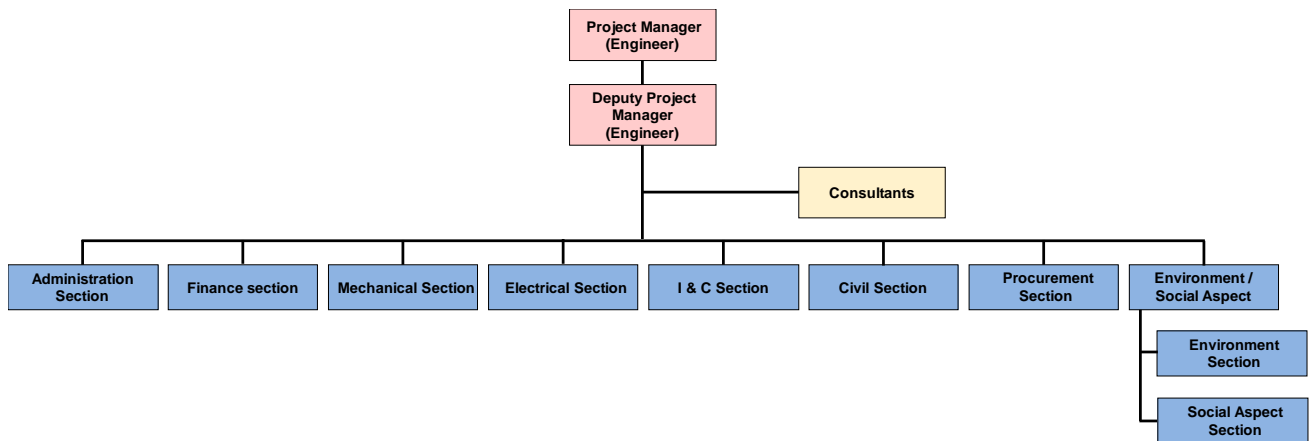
Project Manager (Engineer)

Deputy Project Manager (Engineer)

Consultants

Administration Section

Finance section

Mechanical Section

Electrical Section

I & C Section

Civil Section

Procurement Section

Environment / Social Aspect

Environment Section

Social Aspect Section